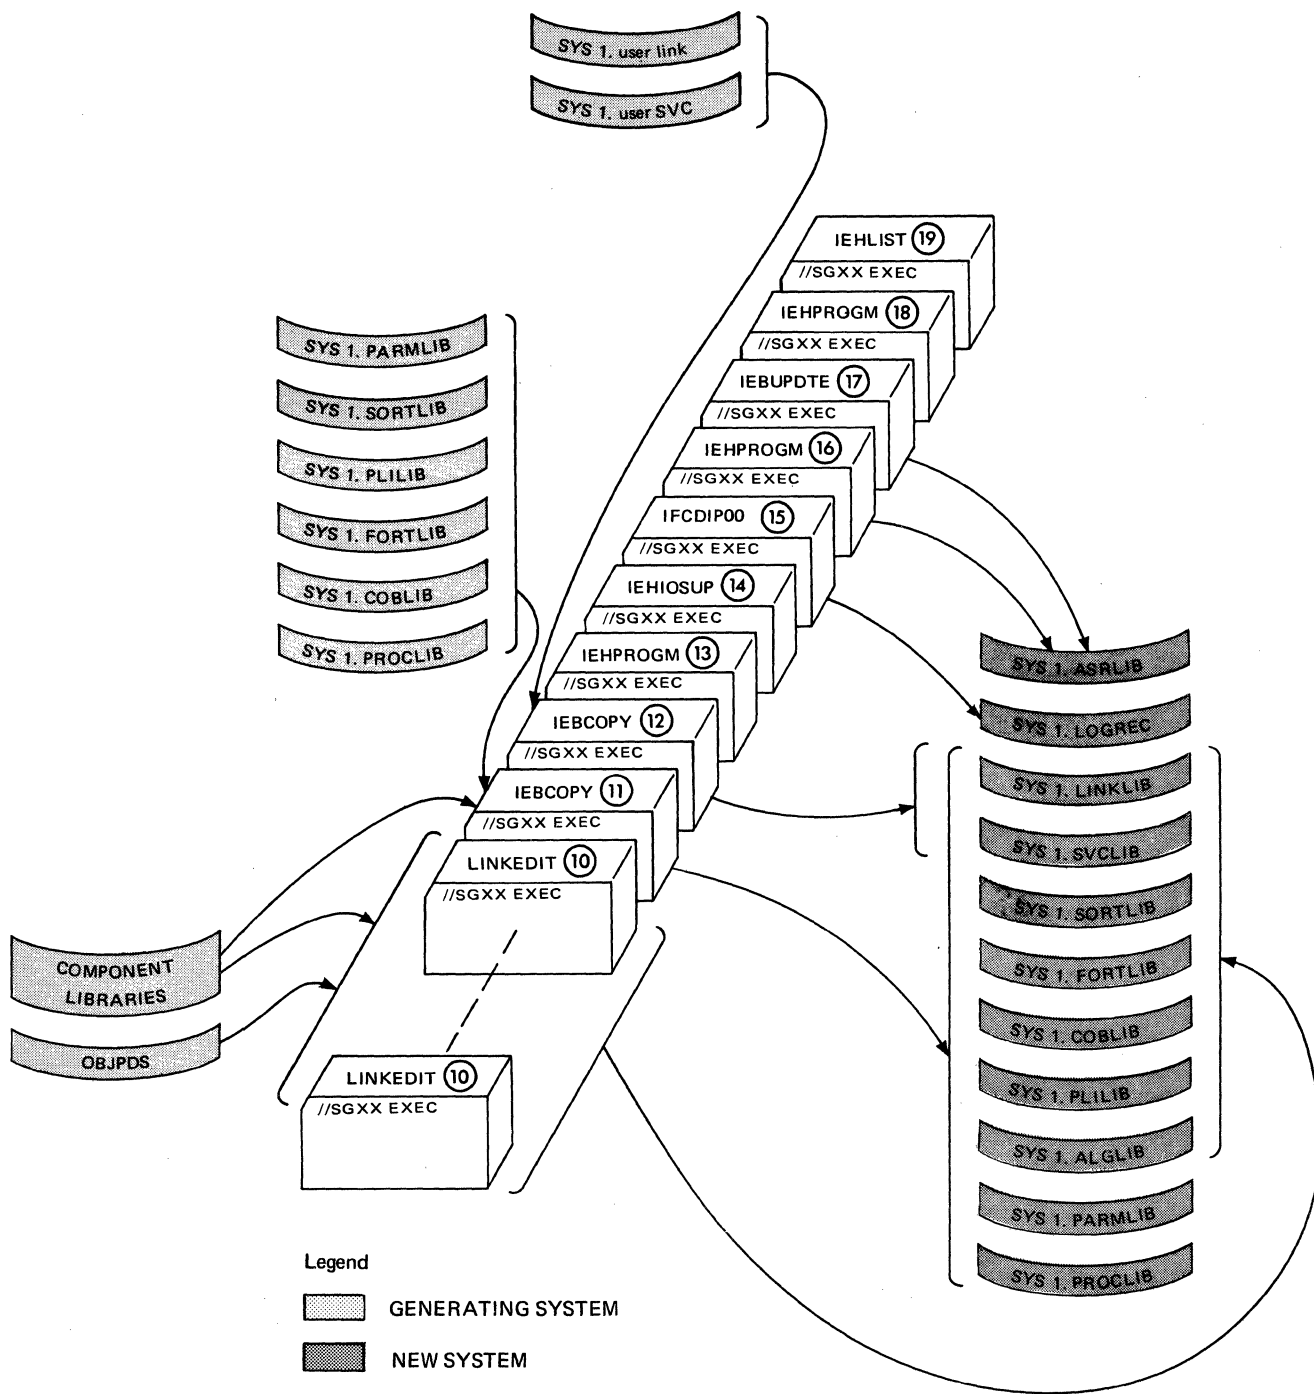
SYS 1. user link

SYS 1. user SVC

IEHLIST 19
//SGXX EXEC

IEHPROGM 18
//SGXX EXEC

IEBUPDTE 17
//SGXX EXEC

IEHPROGM 16
//SGXX EXEC

IFCDIP00 15
//SGXX EXEC

IEHIOSUP 14
//SGXX EXEC

IEHPROGM 13
//SGXX EXEC

IEBCOPY 12
//SGXX EXEC

IEBCOPY 11
//SGXX EXEC

LINKEDIT 10
//SGXX EXEC

LINKEDIT 10
//SGXX EXEC

SYS 1. PARMLIB

SYS 1. SORTLIB

SYS 1. PLILIB

SYS 1. FORTLIB

SYS 1. COBLIB

SYS 1. PROCLIB

COMPONENT LIBRARIES

OBJPDS

SYS 1. ASRLIB

SYS 1. LOGREC

SYS 1. LINKLIB

SYS 1. SVCLIB

SYS 1. SORTLIB

SYS 1. FORTLIB

SYS 1. COBLIB

SYS 1. PLILIB

SYS 1. ALGLIB

SYS 1. PARMLIB

SYS 1. PROCLIB

Legend

GENERATING SYSTEM

NEW SYSTEM